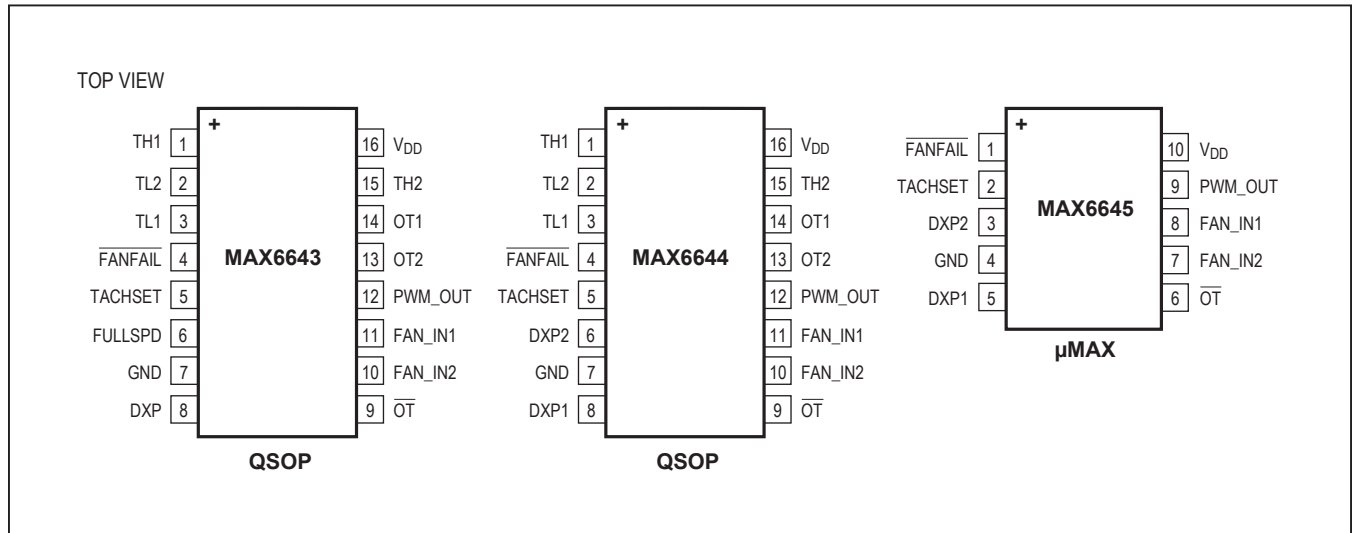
TOP VIEW

+

TH1 1
TL2 2
TL1 3
$\overline{\text{FANFAIL}}$ 4
TACHSET 5
FULLSPD 6
GND 7
DXP 8

MAX6643

16 $V_{DD}$
15 TH2
14 OT1
13 OT2
12 PWM_OUT
11 FAN_IN1
10 FAN_IN2
9 $\overline{\text{OT}}$

QSOP

+

TH1 1
TL2 2
TL1 3
$\overline{\text{FANFAIL}}$ 4
TACHSET 5
DXP2 6
GND 7
DXP1 8

MAX6644

16 $V_{DD}$
15 TH2
14 OT1
13 OT2
12 PWM_OUT
11 FAN_IN1
10 FAN_IN2
9 $\overline{\text{OT}}$

QSOP

+

$\overline{\text{FANFAIL}}$ 1
TACHSET 2
DXP2 3
GND 4
DXP1 5

MAX6645

10 $V_{DD}$
9 PWM_OUT
8 FAN_IN1
7 FAN_IN2
6 $\overline{\text{OT}}$

µMAX